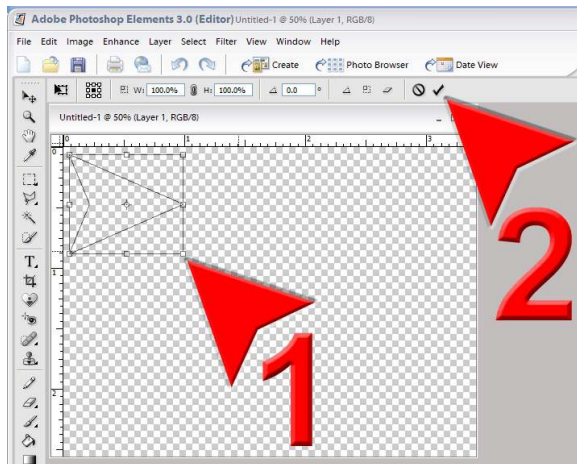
Adobe Photoshop Elements 3.0 (Editor) Untitled-1 @ 50% (Layer 1, RGB/8)

File Edit Image Enhance Layer Select Filter View Window Help

Create Photo Browser Date View

W: 100.0% H: 100.0% 0.0 °

Untitled-1 @ 50% (Layer 1, RGB/8)

0 1 2 3

0 1 2

1

2